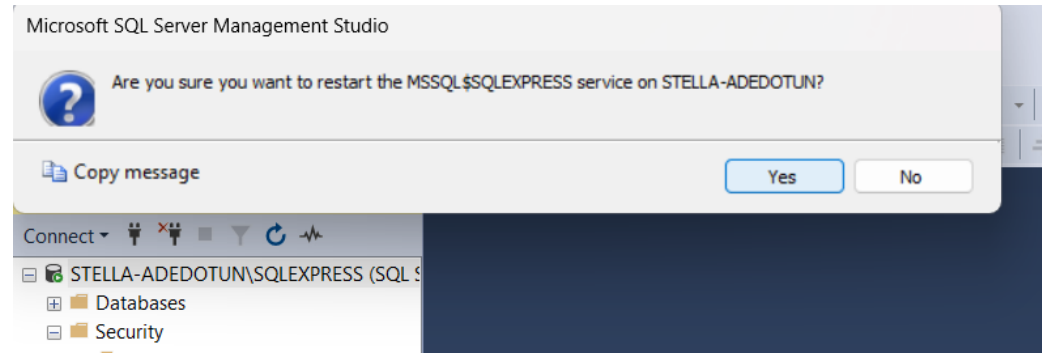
Microsoft SQL Server Management Studio

Are you sure you want to restart the MSSQL$SQLEXPRESS service on STELLA-ADEDOTUN?

Copy message

Yes

No

Connect

STELLA-ADEDOTUN\SQLEXPRESS (SQL S

Databases

Security